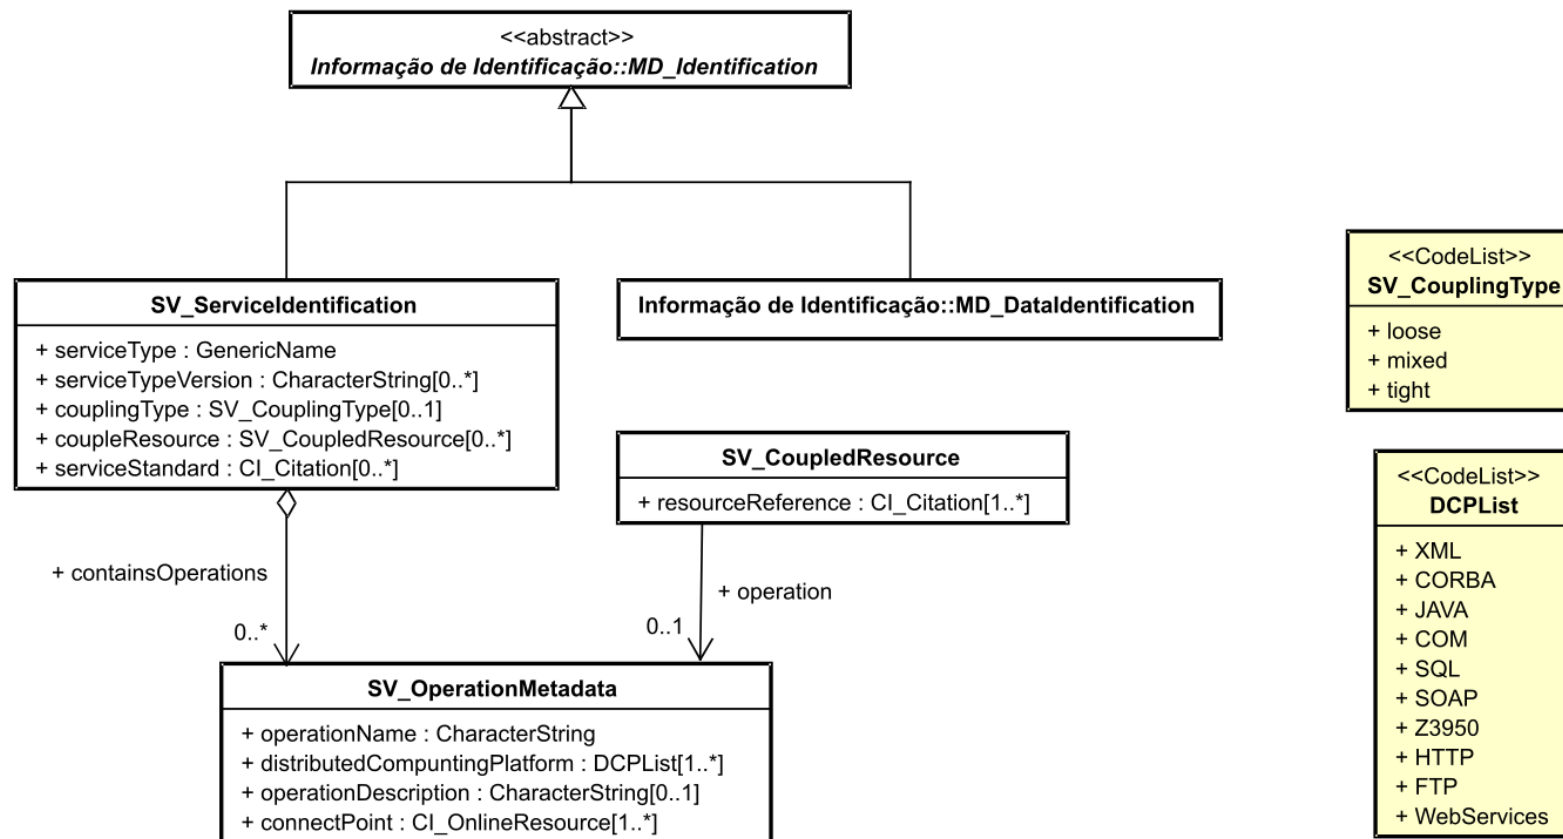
<<abstract>>
Informação de Identificação::MD_Identification

SV_ServiceIdentification
+ serviceType : GenericName
+ serviceTypeVersion : CharacterString[0..*]
+ couplingType : SV_CouplingType[0..1]
+ coupleResource : SV_CoupledResource[0..*]
+ serviceStandard : CI_Citation[0..*]

Informação de Identificação::MD_DataIdentification

<<CodeList>>
SV_CouplingType
+ loose
+ mixed
+ tight

SV_CoupledResource
+ resourceReference : CI_Citation[1..*]

<<CodeList>>
DCPList
+ XML
+ CORBA
+ JAVA
+ COM
+ SQL
+ SOAP
+ Z3950
+ HTTP
+ FTP
+ WebServices

+ containsOperations
0..*

+ operation
0..1

SV_OperationMetadata
+ operationName : CharacterString
+ distributedCompuntingPlatform : DCPList[1..*]
+ operationDescription : CharacterString[0..1]
+ connectPoint : CI_OnlineResource[1..*]